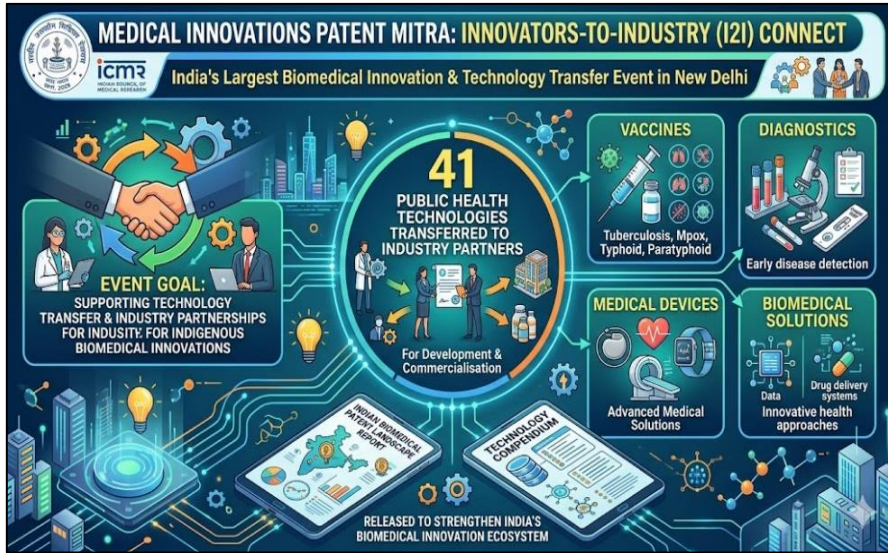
MEDICAL INNOVATIONS PATENT MITRA: INNOVATORS-TO-INDUSTRY (I2I) CONNECT

icmr
INDIAN COUNCIL OF MEDICAL RESEARCH

India's Largest Biomedical Innovation & Technology Transfer Event in New Delhi

EVENT GOAL:
SUPPORTING TECHNOLOGY TRANSFER & INDUSTRY PARTNERSHIPS FOR INDUSITY: FOR INDIGENOUS BIOMEDICAL INNOVATIONS

41
PUBLIC HEALTH TECHNOLOGIES TRANSFERRED TO INDUSTRY PARTNERS

For Development & Commercialisation

VACCINES
Tuberculosis, Mpox, Typhoid, Paratyphoid

DIAGNOSTICS
Early disease detection

MEDICAL DEVICES
Advanced Medical Solutions

BIOMEDICAL SOLUTIONS
Data
Drug delivery systems
Innovative health approaches

INDIAN BIOMEDICAL PATENT LANDSCAPE REPORT

TECHNOLOGY COMPENDIUM

RELEASED TO STRENGTHEN INDIA'S BIOMEDICAL INNOVATION ECOSYSTEM